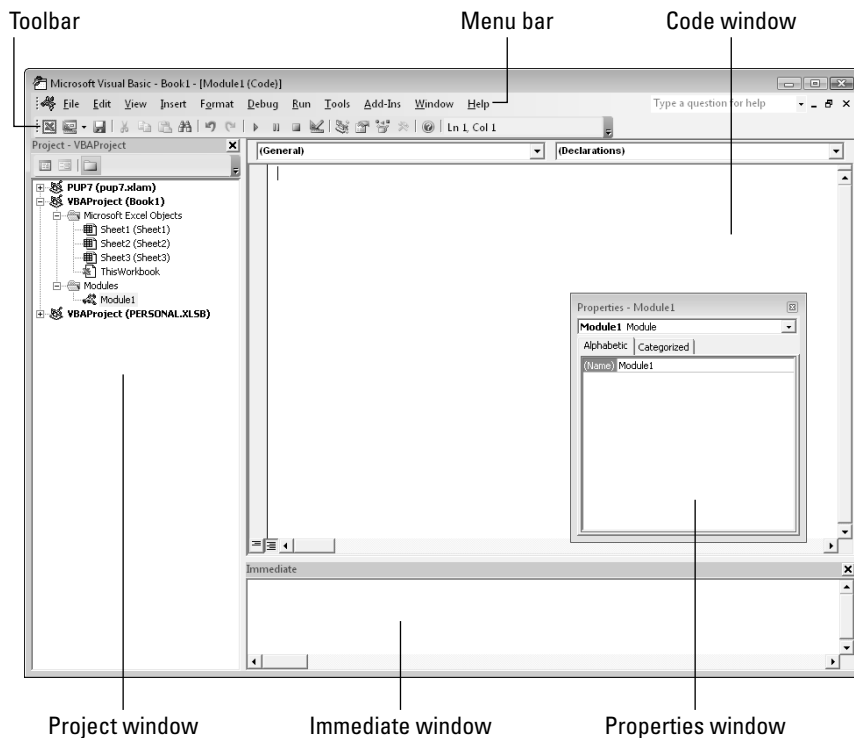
Toolbar

Menu bar

Code window

Microsoft Visual Basic - Book1 - [Module1 (Code)]

File Edit View Insert Format Debug Run Tools Add-Ins Window Help

Type a question for help

Ln 1, Col 1

Project - VBAProject

PUP7 (pup7.xlam)
VBAProject (Book1)
Microsoft Excel Objects
Sheet1 (Sheet1)
Sheet2 (Sheet2)
Sheet3 (Sheet3)
ThisWorkbook
Modules
Module1
VBAProject (PERSONAL.XLSB)

(General)

(Declarations)

Properties - Module1

Module1 Module

Alphabetic | Categorized

| (Name) | Module1 |
|---|---|

Immediate

Project window

Immediate window

Properties window